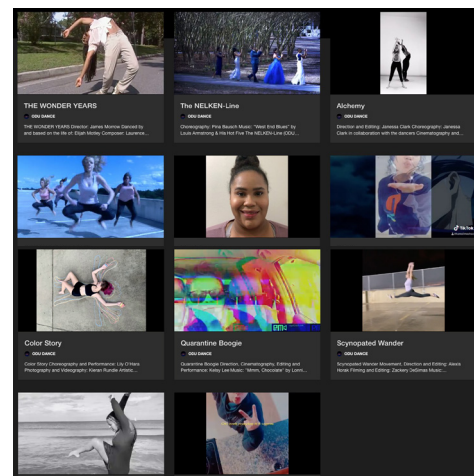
THE WONDER YEARS

ODU DANCE

THE WONDER YEARS Director: James Morrow Danced by and based on the life of: Elijah Motley Composer: Laurence...

The NELKEN-Line

ODU DANCE

Choreography: Pina Bausch Music: "West End Blues" by Louis Armstrong & His Hot Five THE NELKEN-Line (ODU...

Alchemy

ODU DANCE

Direction and Editing: Janessa Clark Choreography: Janessa Clark in collaboration with the dancers Cinematography and...

TikTok

Color Story

ODU DANCE

Color Story Choreography and Performance: Lily O'Hara Photography and Videography: Kieran Rundle Artistic...

Quarantine Boogie

ODU DANCE

Quarantine Boogie Direction, Cinematography, Editing and Performance: Kelsy Lee Music: "Mmm, Chocolate" by Lorn...

Scynopated Wander

ODU DANCE

Scynopated Wander Movement, Direction and Editing: Alexis Hovis Filming and Editing: Zackery DeSimas Music:...